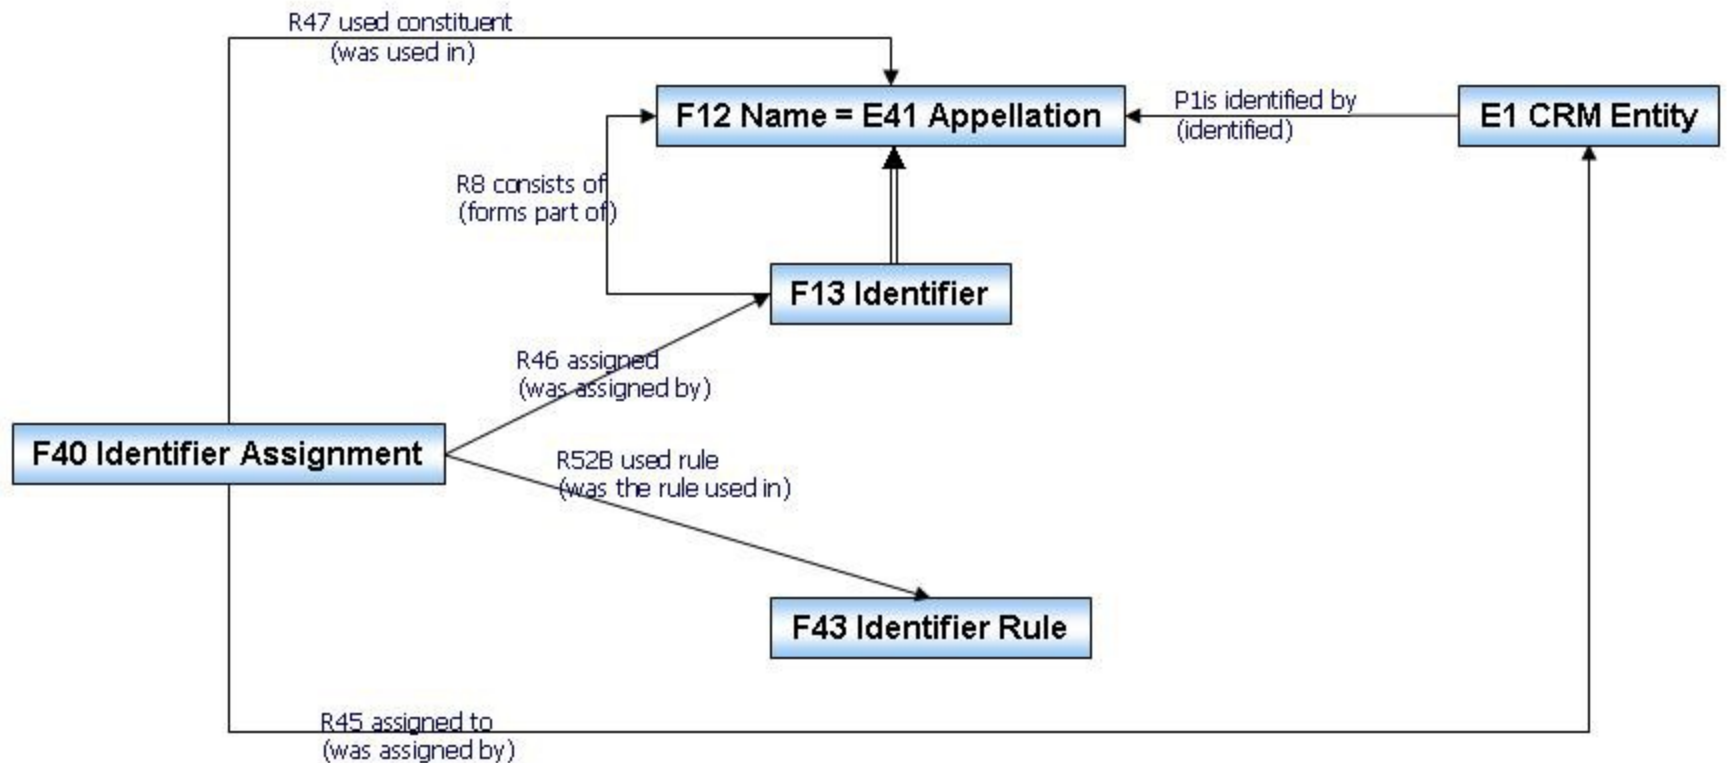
R47 used constituent
(was used in)

F12 Name = E41 Appellation

P1is identified by
(identified)

E1 CRM Entity

R8 consists of
(forms part of)

F13 Identifier

R46 assigned
(was assigned by)

F40 Identifier Assignment

R52B used rule
(was the rule used in)

F43 Identifier Rule

R45 assigned to
(was assigned by)